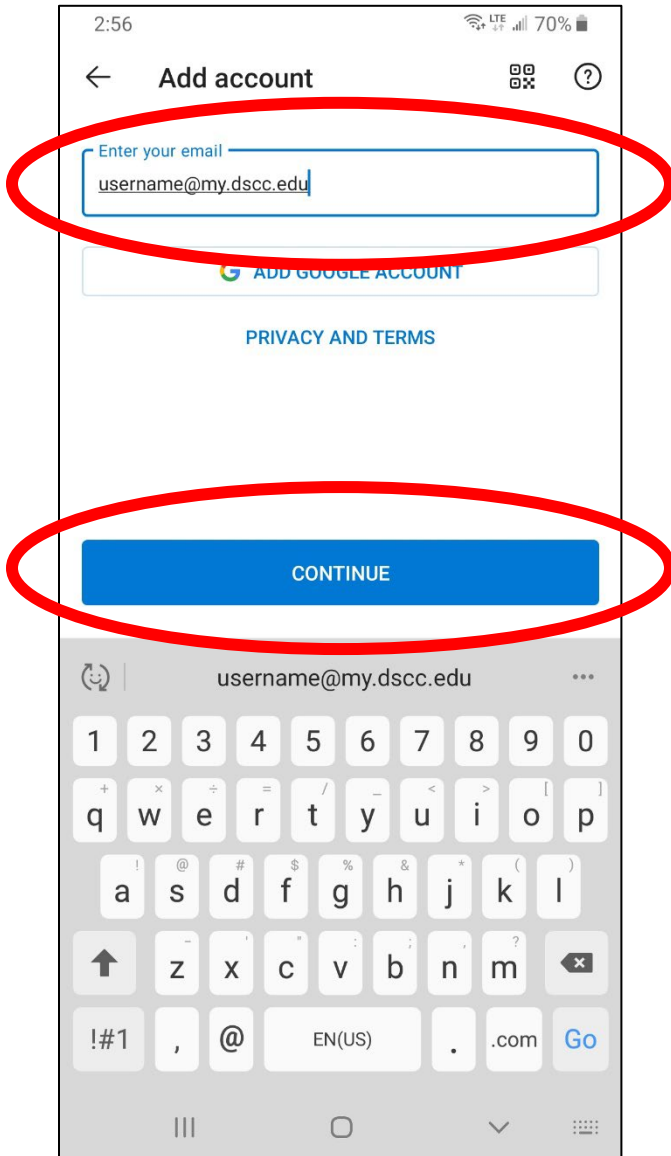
2:56 LTE 70%

Add account

Enter your email
username@my.dscc.edu

ADD GOOGLE ACCOUNT

PRIVACY AND TERMS

CONTINUE

username@my.dscc.edu

1 2 3 4 5 6 7 8 9 0

+ × ÷ = / _ < > [ ]
q w e r t y u i o p

! @ # $ % & * ( )
a s d f g h j k l

~ ' " : ; , ?
z x c v b n m

!#1 , @ EN(US) . .com Go